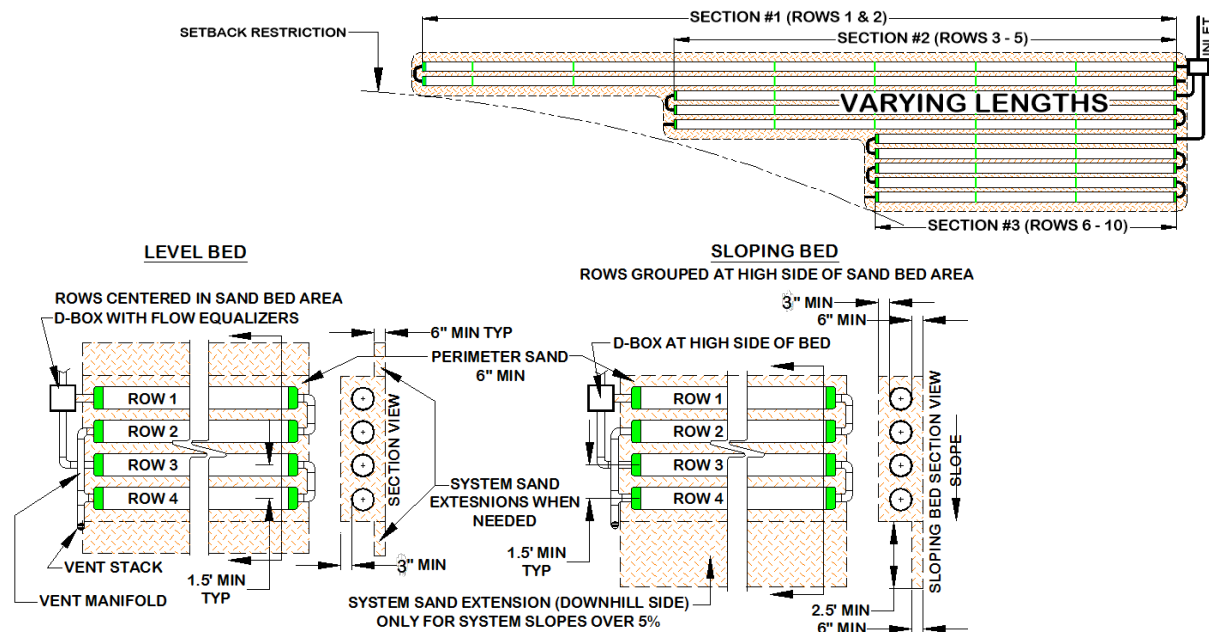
SETBACK RESTRICTION

SECTION #1 (ROWS 1 & 2)

SECTION #2 (ROWS 3 - 5)

INLET

VARYING LENGTHS

SECTION #3 (ROWS 6 - 10)

LEVEL BED

ROWS CENTERED IN SAND BED AREA

D-BOX WITH FLOW EQUALIZERS

6" MIN TYP

PERIMETER SAND 6" MIN

ROW 1

ROW 2

ROW 3

ROW 4

SECTION VIEW

SYSTEM SAND EXTESNIONS WHEN NEEDED

VENT STACK

1.5' MIN TYP

3" MIN

VENT MANIFOLD

SLOPING BED

ROWS GROUPED AT HIGH SIDE OF SAND BED AREA

3" MIN

6" MIN

D-BOX AT HIGH SIDE OF BED

ROW 1

ROW 2

ROW 3

ROW 4

SLOPING BED SECTION VIEW

SLOPE

1.5' MIN TYP

SYSTEM SAND EXTENSION (DOWNHILL SIDE) ONLY FOR SYSTEM SLOPES OVER 5%

2.5' MIN

6" MIN